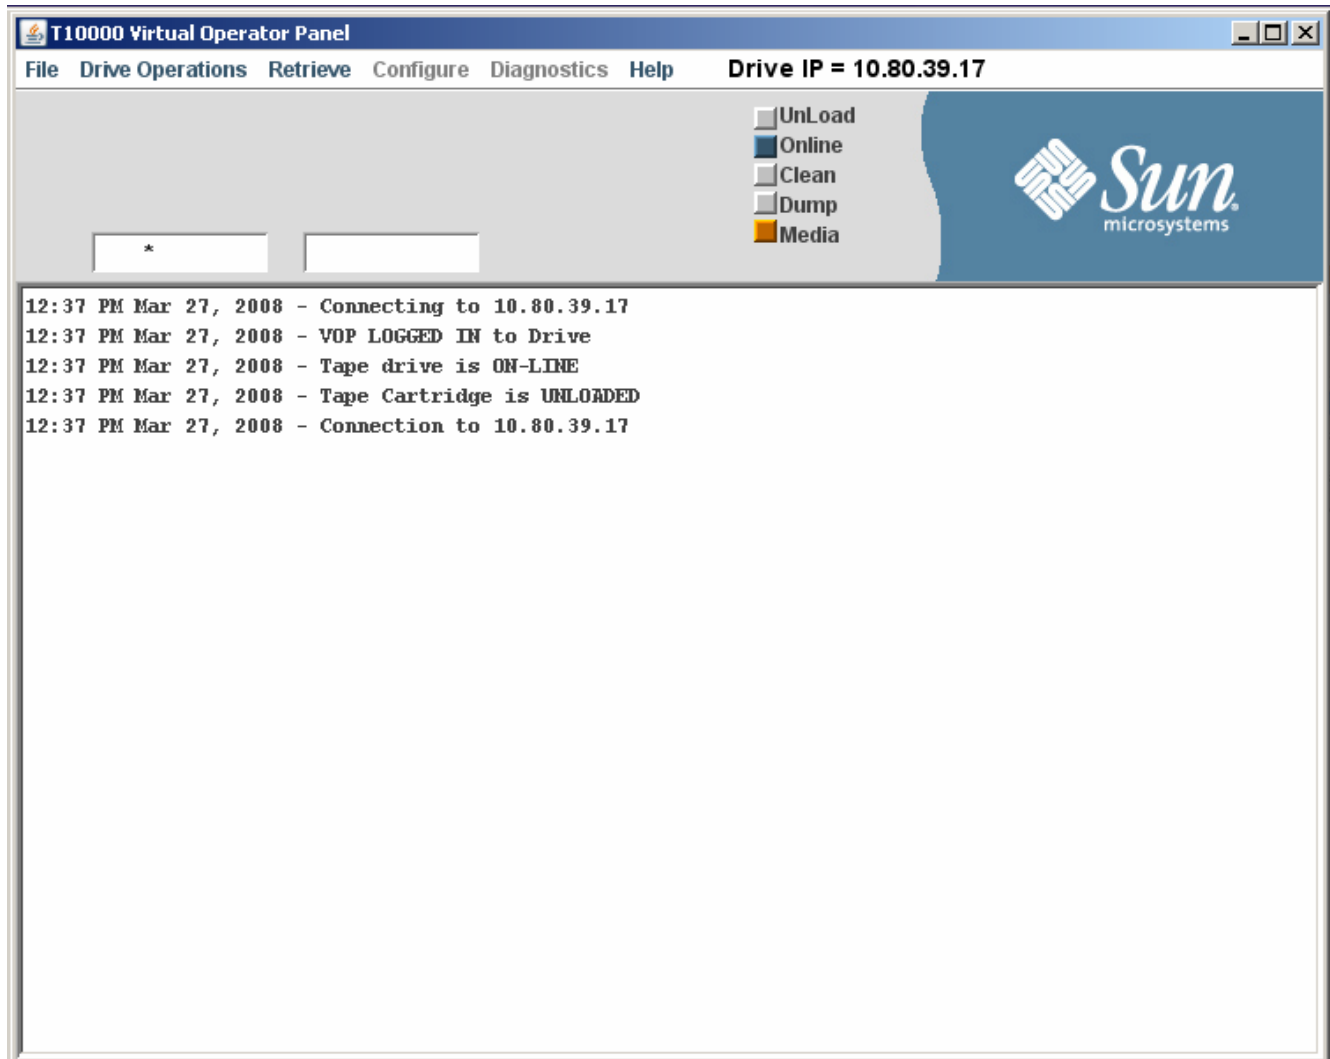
T10000 Virtual Operator Panel

File Drive Operations Retrieve Configure Diagnostics Help Drive IP = 10.80.39.17

UnLoad
Online
Clean
Dump
Media

Sun microsystems

*

12:37 PM Mar 27, 2008 - Connecting to 10.80.39.17
12:37 PM Mar 27, 2008 - VOP LOGGED IN to Drive
12:37 PM Mar 27, 2008 - Tape drive is ON-LINE
12:37 PM Mar 27, 2008 - Tape Cartridge is UNLOADED
12:37 PM Mar 27, 2008 - Connection to 10.80.39.17